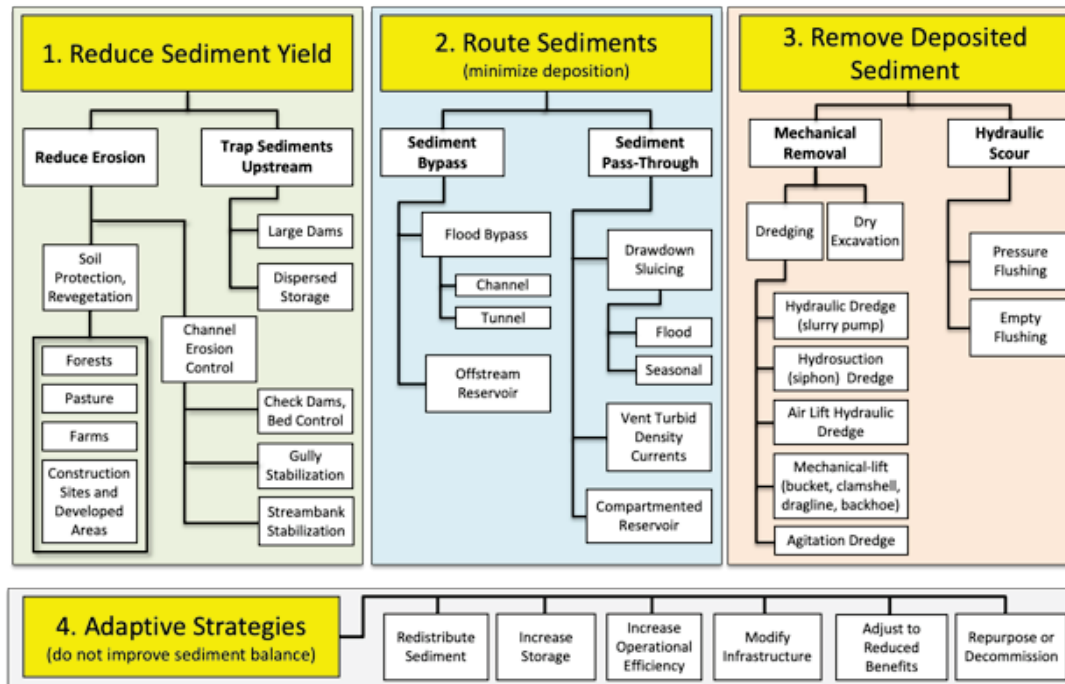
1. Reduce Sediment Yield

Reduce Erosion

Trap Sediments Upstream

Large Dams

Dispersed Storage

Soil Protection, Revegetation

Forests

Pasture

Farms

Construction Sites and Developed Areas

Channel Erosion Control

Check Dams, Bed Control

Gully Stabilization

Streambank Stabilization

2. Route Sediments
(minimize deposition)

Sediment Bypass

Sediment Pass-Through

Flood Bypass

Channel

Tunnel

Offstream Reservoir

Drawdown Sluicing

Flood

Seasonal

Vent Turbid Density Currents

Compartmented Reservoir

3. Remove Deposited Sediment

Mechanical Removal

Hydraulic Scour

Dredging

Dry Excavation

Hydraulic Dredge (slurry pump)

Hydrosuction (siphon) Dredge

Air Lift Hydraulic Dredge

Mechanical-lift (bucket, clamshell, dragline, backhoe)

Agitation Dredge

Pressure Flushing

Empty Flushing

4. Adaptive Strategies
(do not improve sediment balance)

Redistribute Sediment

Increase Storage

Increase Operational Efficiency

Modify Infrastructure

Adjust to Reduced Benefits

Repurpose or Decommission